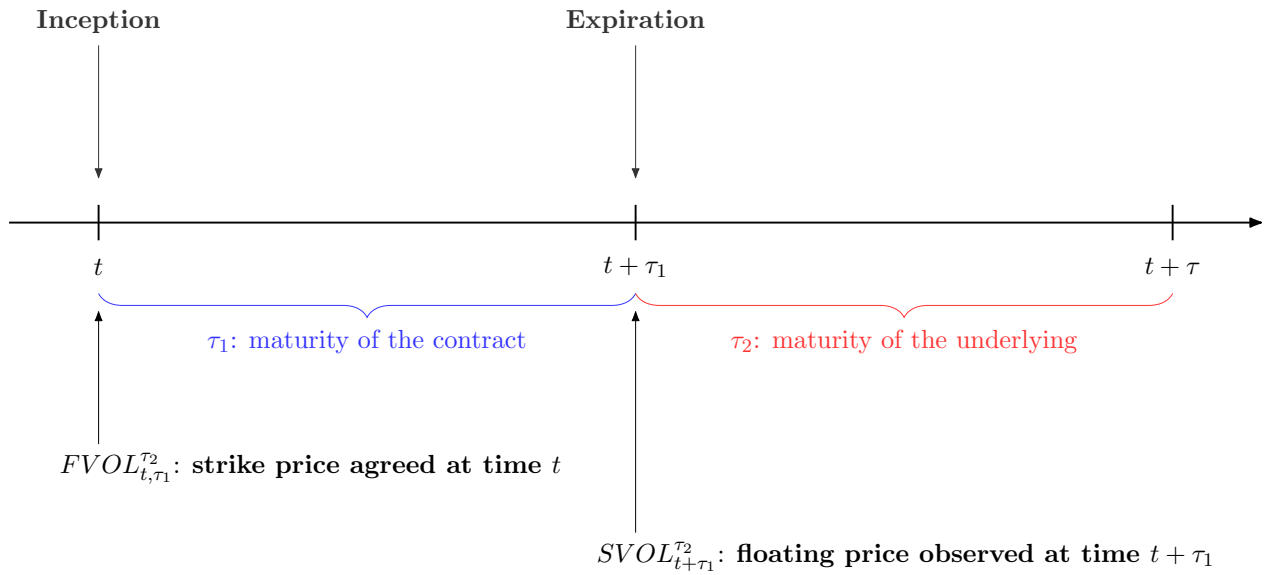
Inception

Expiration

$t$

$t+\tau_1$

$t+\tau$

$\tau_1$: maturity of the contract

$\tau_2$: maturity of the underlying

$FVOL_{t,\tau_1}^{\tau_2}$: strike price agreed at time $t$

$SVOL_{t+\tau_1}^{\tau_2}$: floating price observed at time $t+\tau_1$